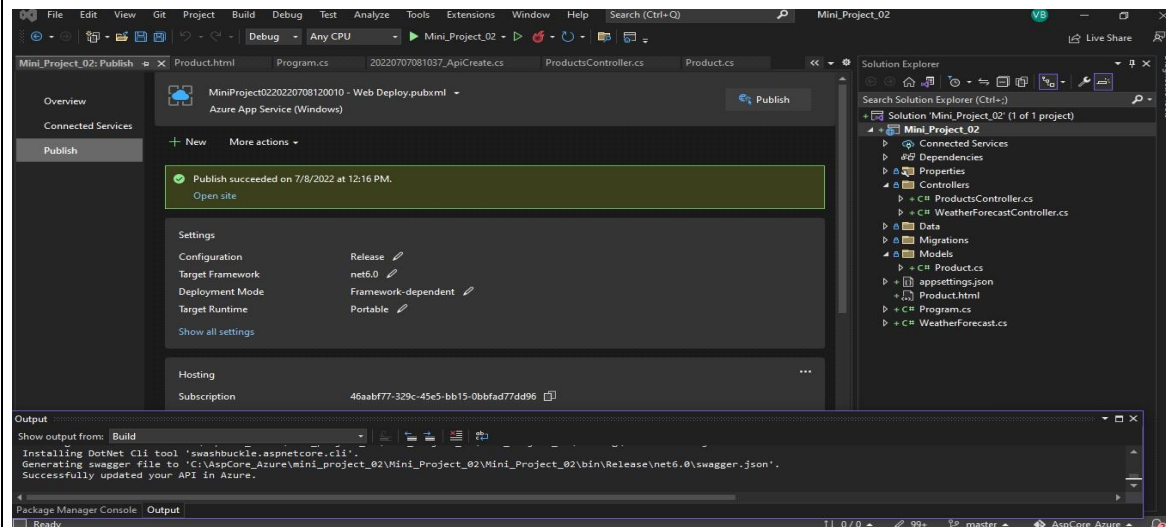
File Edit View Git Project Build Debug Test Analyze Tools Extensions Window Help Search (Ctrl+Q) Mini_Project_02 VB

Debug Any CPU Mini_Project_02 Live Share

Mini_Project_02: Publish Product.html Program.cs 20220707081037_ApiCreate.cs ProductsController.cs Product.cs

Overview
Connected Services
Publish

MiniProject0220220708120010 - Web Deploy.pubxml
Azure App Service (Windows)

Publish

+ New More actions

Publish succeeded on 7/8/2022 at 12:16 PM.
Open site

Settings

| Configuration | Release |
|---|---|
| Target Framework | net6.0 |
| Deployment Mode | Framework-dependent |
| Target Runtime | Portable |

Show all settings

Hosting

Subscription 46aabf77-329c-45e5-bb15-0bbfad77dd96

Solution Explorer

Search Solution Explorer (Ctrl+;)

Solution 'Mini_Project_02' (1 of 1 project)
Mini_Project_02
Connected Services
Dependencies
Properties
Controllers
C# ProductsController.cs
C# WeatherForecastController.cs
Data
Migrations
Models
C# Product.cs
appsettings.json
Product.html
C# Program.cs
C# WeatherForecast.cs

Output

Show output from: Build

Installing DotNet Cli tool 'swashbuckle.aspnetcore.cli'.
Generating swagger file to 'C:\AspCore_Azure\mini_project_02\Mini_Project_02\Mini_Project_02\bin\Release\net6.0\swagger.json'.
Successfully updated your API in Azure.

Package Manager Console Output

Ready 0 / 0 99+ master AspCore Azure